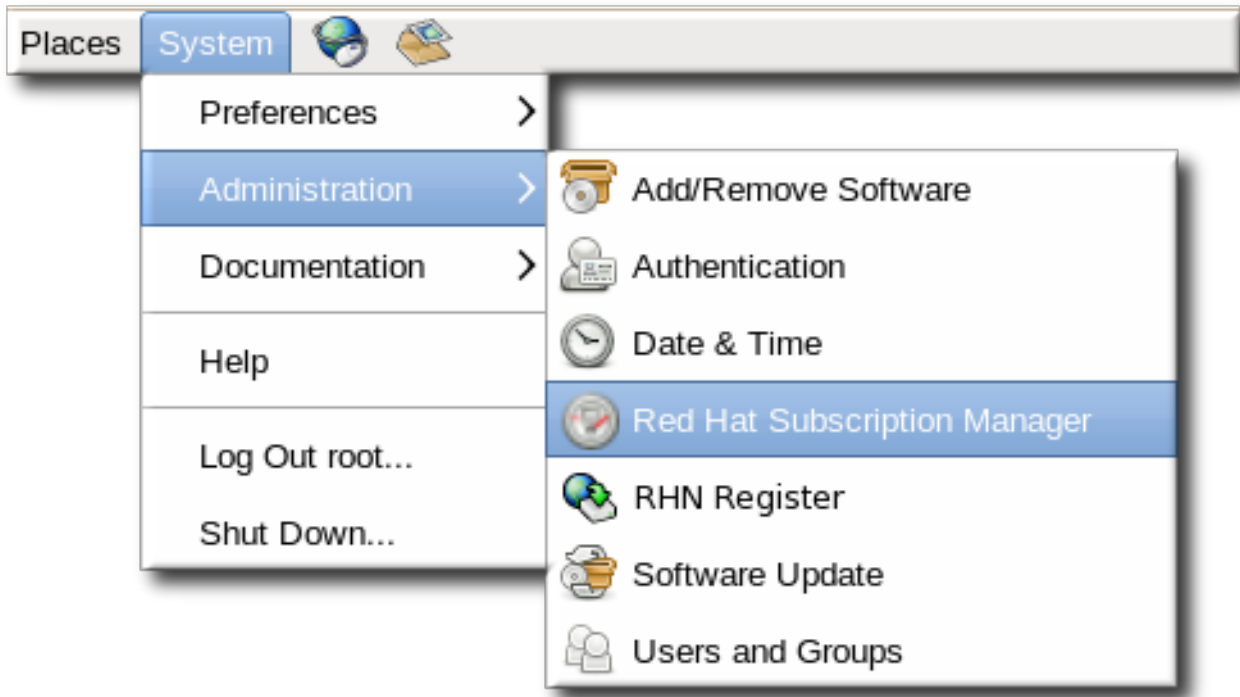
Places System

Preferences
Administration
Documentation
Help
Log Out root...
Shut Down...

Add/Remove Software
Authentication
Date & Time
Red Hat Subscription Manager
RHN Register
Software Update
Users and Groups